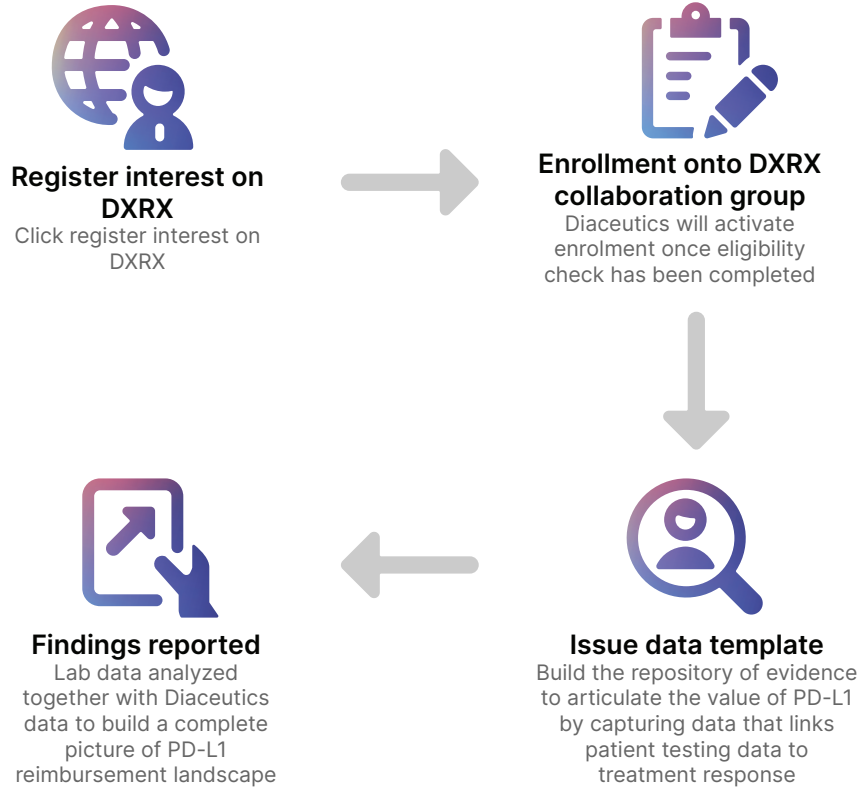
Register interest on DXRX
Click register interest on DXRX

Enrollment onto DXRX collaboration group
Diaceutics will activate enrolment once eligibility check has been completed

Issue data template
Build the repository of evidence to articulate the value of PD-L1 by capturing data that links patient testing data to treatment response

Findings reported
Lab data analyzed together with Diaceutics data to build a complete picture of PD-L1 reimbursement landscape